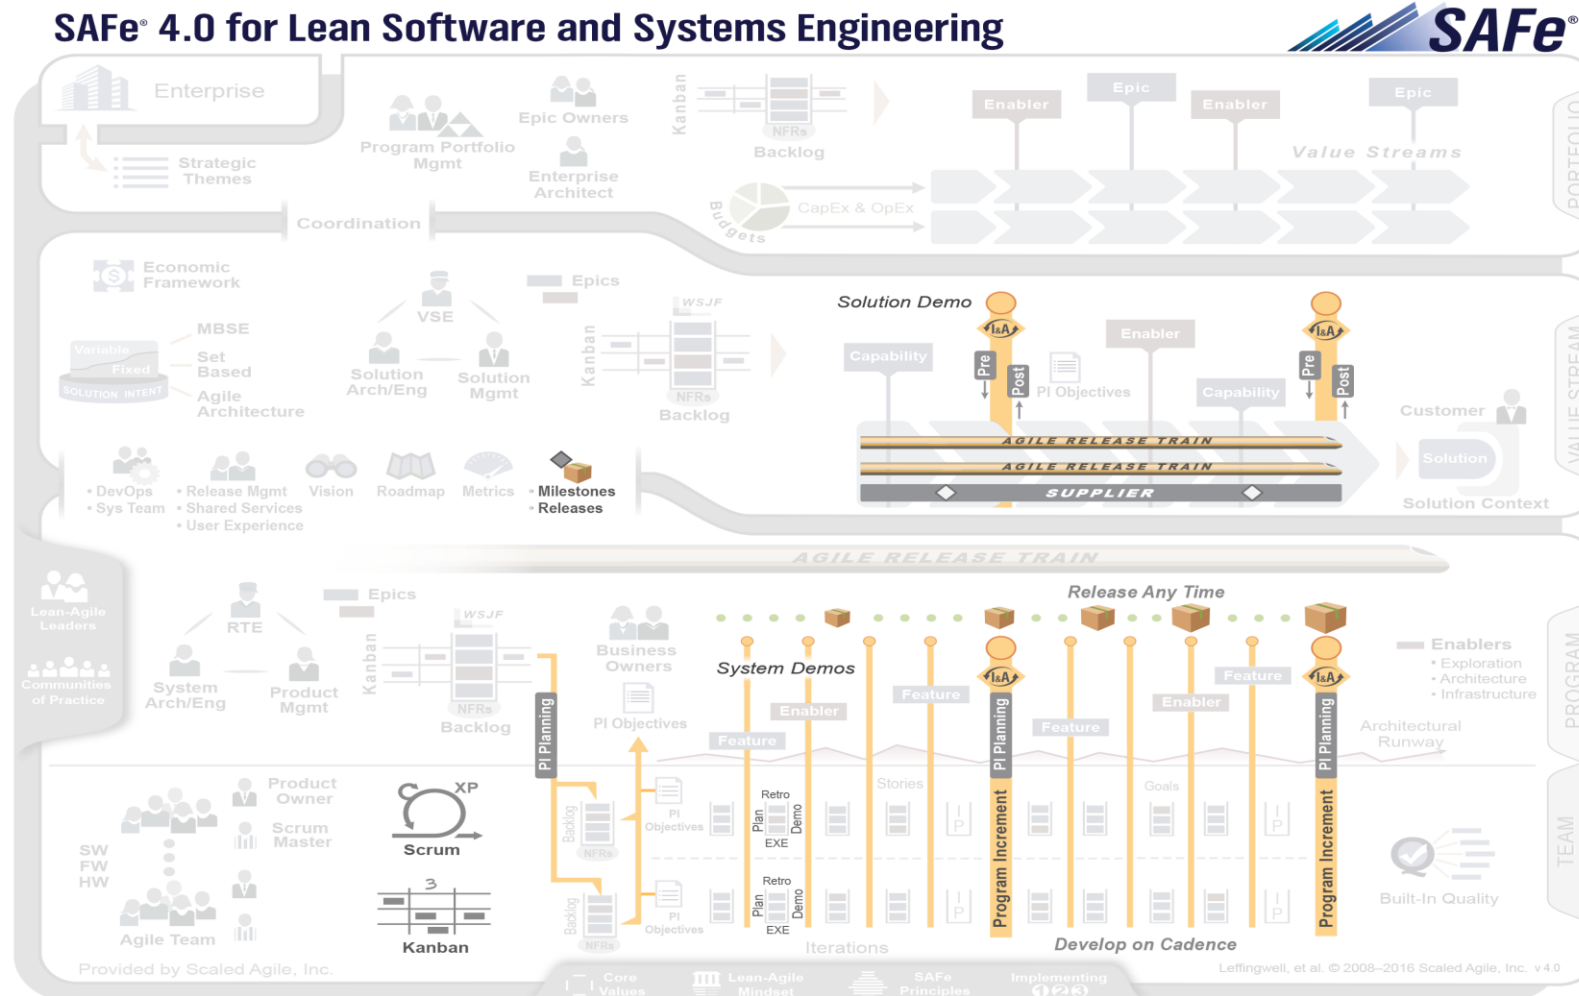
SAFe® 4.0 for Lean Software and Systems Engineering

SAFe®

Enterprise

Strategic Themes

Program Portfolio Mgmt

Epic Owners

Enterprise Architect

Kanban

NFRs

Backlog

Enabler

Epic

Enabler

Epic

Value Streams

PORTFOLIO

Budgets

CapEx & OpEx

Coordination

Economic Framework

Variable

Fixed

SOLUTION INTENT

MBSE

Set Based

Agile Architecture

VSE

Solution Arch/Eng

Solution Mgmt

Epics

Kanban

WSJF

NFRs

Backlog

Solution Demo

I&A

Pre

Post

Capability

PI Objectives

Enabler

Capability

I&A

Pre

Post

Customer

Solution

Solution Context

VALUE STREAM

AGILE RELEASE TRAIN

AGILE RELEASE TRAIN

SUPPLIER

• DevOps
• Sys Team

• Release Mgmt
• Shared Services
• User Experience

Vision

Roadmap

Metrics

• Milestones
• Releases

AGILE RELEASE TRAIN

Lean-Agile Leaders

Communities of Practice

RTE

System Arch/Eng

Product Mgmt

Epics

Kanban

WSJF

NFRs

Backlog

Business Owners

PI Objectives

Release Any Time

System Demos

I&A

Feature

Enabler

Feature

Enabler

Feature

Enabler

Feature

I&A

Enablers
• Exploration
• Architecture
• Infrastructure

Architectural Runway

PROGRAM

PI Planning

PI Planning

PI Planning

Program Increment

Program Increment

Stories

Goals

SW
FW
HW

Product Owner

Scrum Master

Agile Team

XP

Scrum

3

Kanban

Backlog

NFRs

PI Objectives

Retro

Plan

Demo

EXE

Backlog

NFRs

PI Objectives

Retro

Plan

Demo

EXE

Iterations

Develop on Cadence

Built-In Quality

TEAM

Provided by Scaled Agile, Inc.

Core Values

Lean-Agile Mindset

SAFe Principles

Implementing 1 2 3

Leffingwell, et al. © 2008–2016 Scaled Agile, Inc. v 4.0